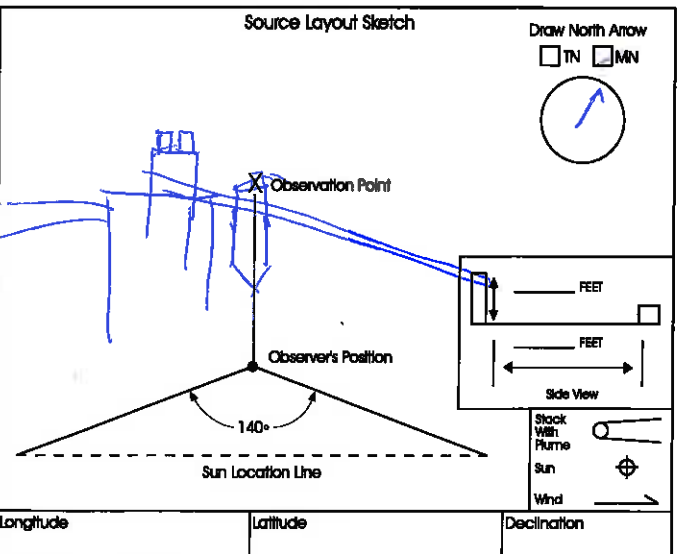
Source Layout Sketch

Draw North Arrow

TN MN

X Observation Point

FEET

FEET

Side View

Observer's Position

140°

Stack With Plume

Sun

Wind

Sun Location Line

| Longitude | Latitude | Declination |
|---|---|---|